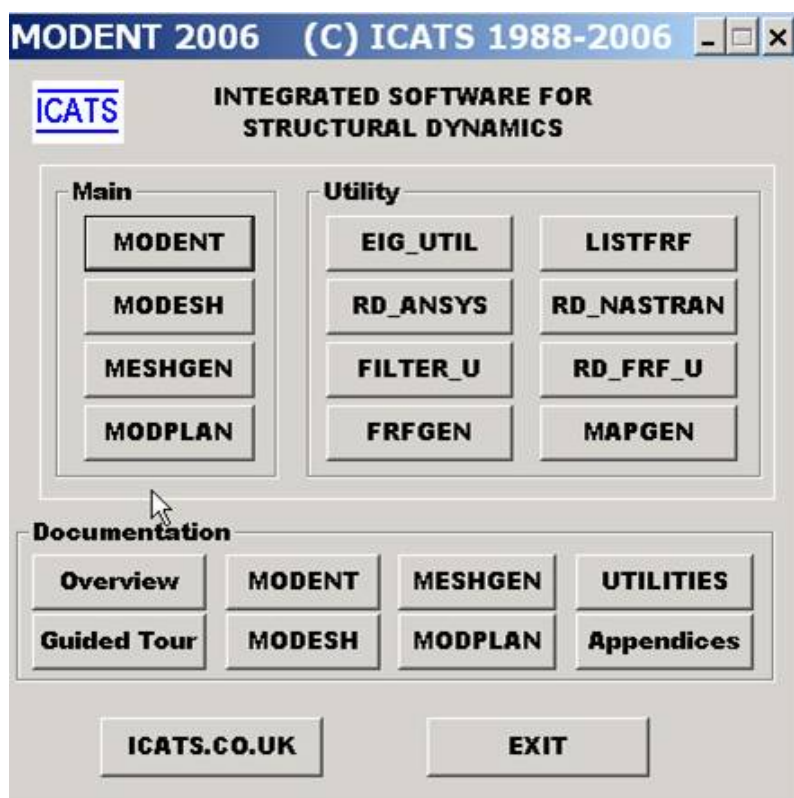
MODENT 2006 (C) ICATS 1988-2006

ICATS

INTEGRATED SOFTWARE FOR STRUCTURAL DYNAMICS

Main

MODENT

MODESH

MESHGEN

MODPLAN

Utility

EIG_UTIL

LISTFRF

RD_ANSYS

RD_NASTRAN

FILTER_U

RD_FRF_U

FRFGEN

MAPGEN

Documentation

Overview

MODENT

MESHGEN

UTILITIES

Guided Tour

MODESH

MODPLAN

Appendices

ICATS.CO.UK

EXIT